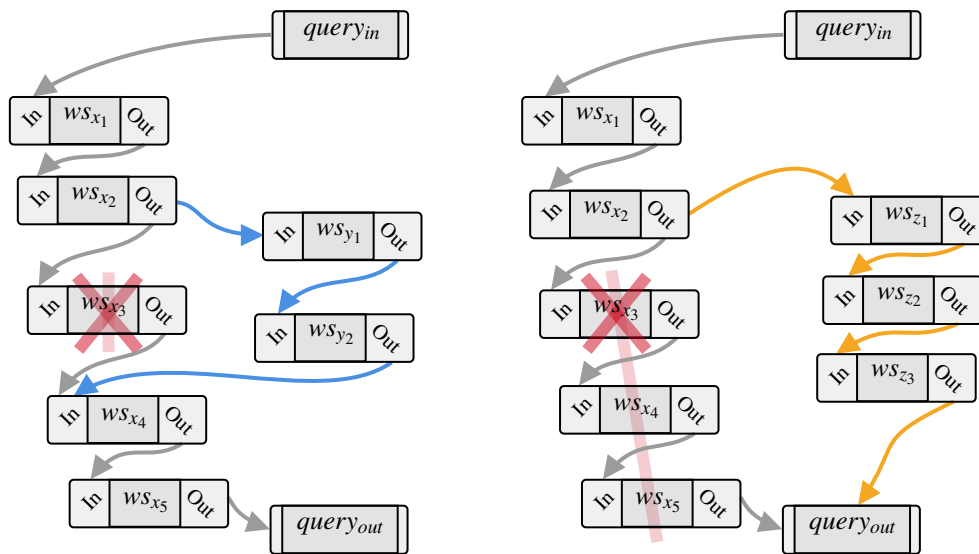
$query_{in}$

In $ws_{x_1}$ Out

In $ws_{x_2}$ Out

In $ws_{y_1}$ Out

In $ws_{x_3}$ Out

In $ws_{y_2}$ Out

In $ws_{x_4}$ Out

In $ws_{x_5}$ Out

$query_{out}$

$query_{in}$

In $ws_{x_1}$ Out

In $ws_{x_2}$ Out

In $ws_{z_1}$ Out

In $ws_{x_3}$ Out

In $ws_{z_2}$ Out

In $ws_{z_3}$ Out

In $ws_{x_4}$ Out

In $ws_{x_5}$ Out

$query_{out}$